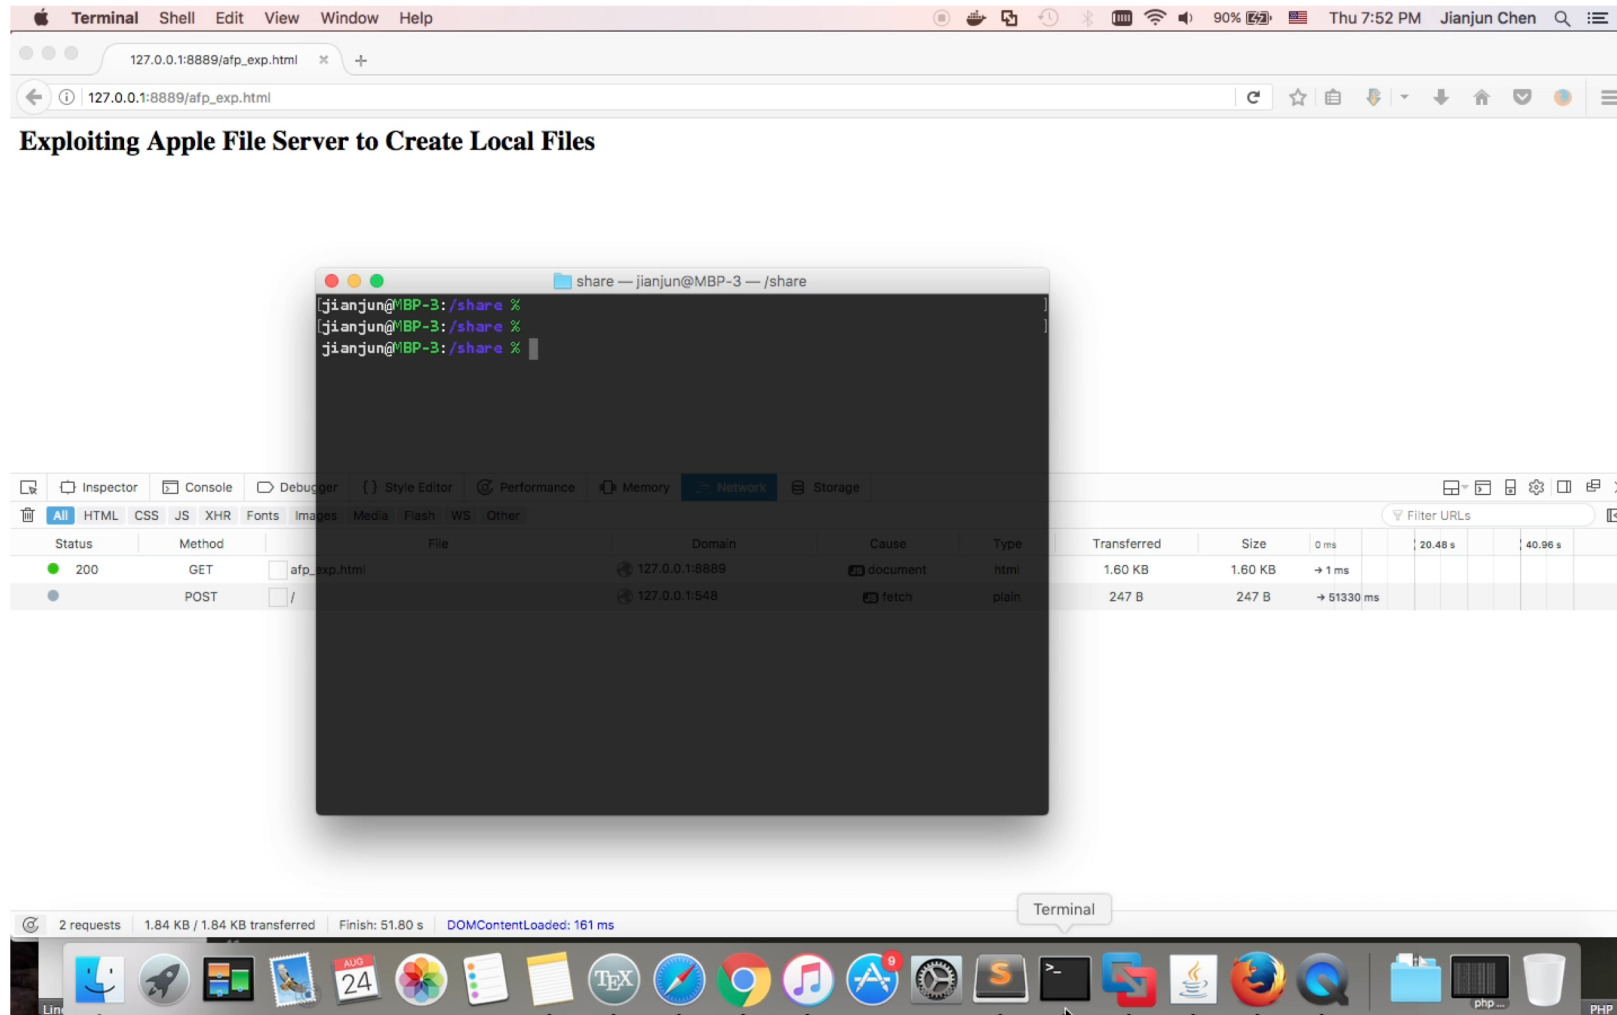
Terminal Shell Edit View Window Help

90% Thu 7:52 PM Jianjun Chen

127.0.0.1:8889/afp_exp.html

127.0.0.1:8889/afp_exp.html

Exploiting Apple File Server to Create Local Files

share — jianjun@MBP-3 — /share

jianjun@MBP-3:/share %
jianjun@MBP-3:/share %
jianjun@MBP-3:/share %

Inspector Console Debugger Style Editor Performance Memory Network Storage

All HTML CSS JS XHR Fonts Images Media Flash WS Other

Filter URLs

| Status | Method | File | Domain | Cause | Type | Transferred | Size | 0 ms | 20.48 s | 40.96 s |
|---|---|---|---|---|---|---|---|---|---|---|
| 200 | GET | afp_exp.html | 127.0.0.1:8889 | document | html | 1.60 KB | 1.60 KB | → 1 ms | | |
| | POST | / | 127.0.0.1:548 | fetch | plain | 247 B | 247 B | → 51330 ms | | |

2 requests 1.84 KB / 1.84 KB transferred Finish: 51.80 s DOMContentLoaded: 161 ms

Terminal

AUG 24

9

php ...

PHP